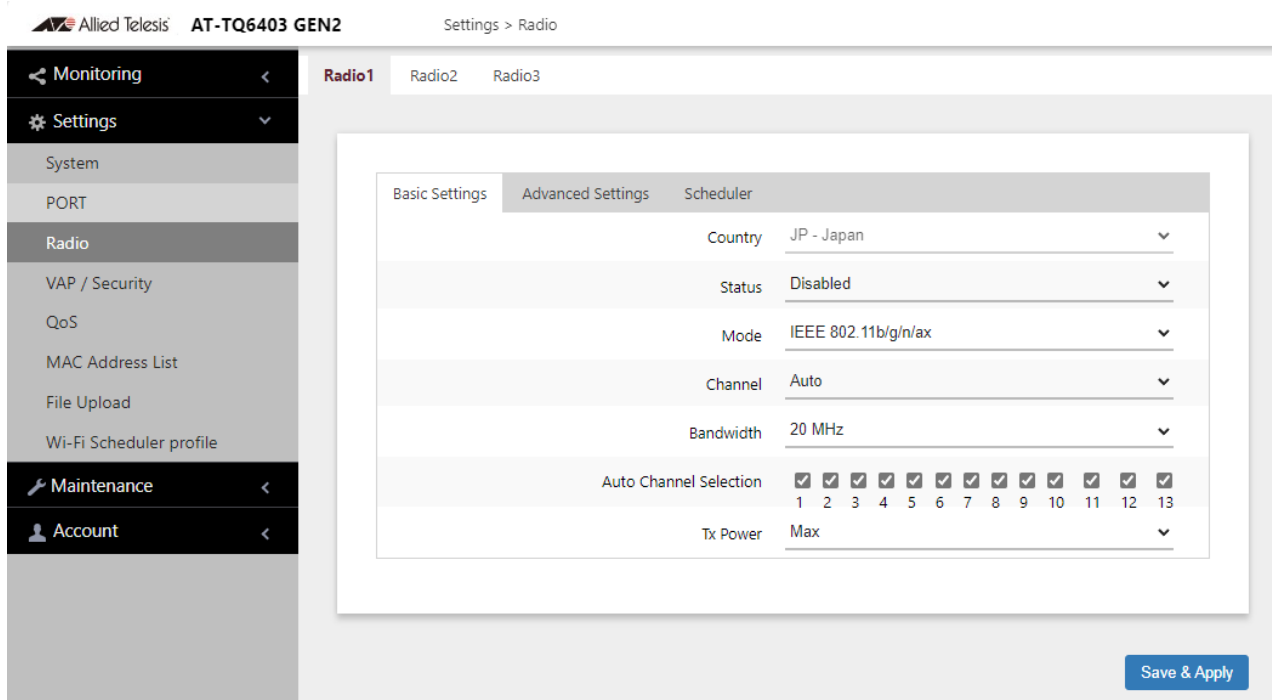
Allied Telesis AT-TQ6403 GEN2 Settings > Radio

Monitoring
Settings
System
PORT
Radio
VAP / Security
QoS
MAC Address List
File Upload
Wi-Fi Scheduler profile
Maintenance
Account

Radio1 Radio2 Radio3

Basic Settings Advanced Settings Scheduler

Country JP - Japan
Status Disabled
Mode IEEE 802.11b/g/n/ax
Channel Auto
Bandwidth 20 MHz
Auto Channel Selection 1 2 3 4 5 6 7 8 9 10 11 12 13
Tx Power Max

Save & Apply